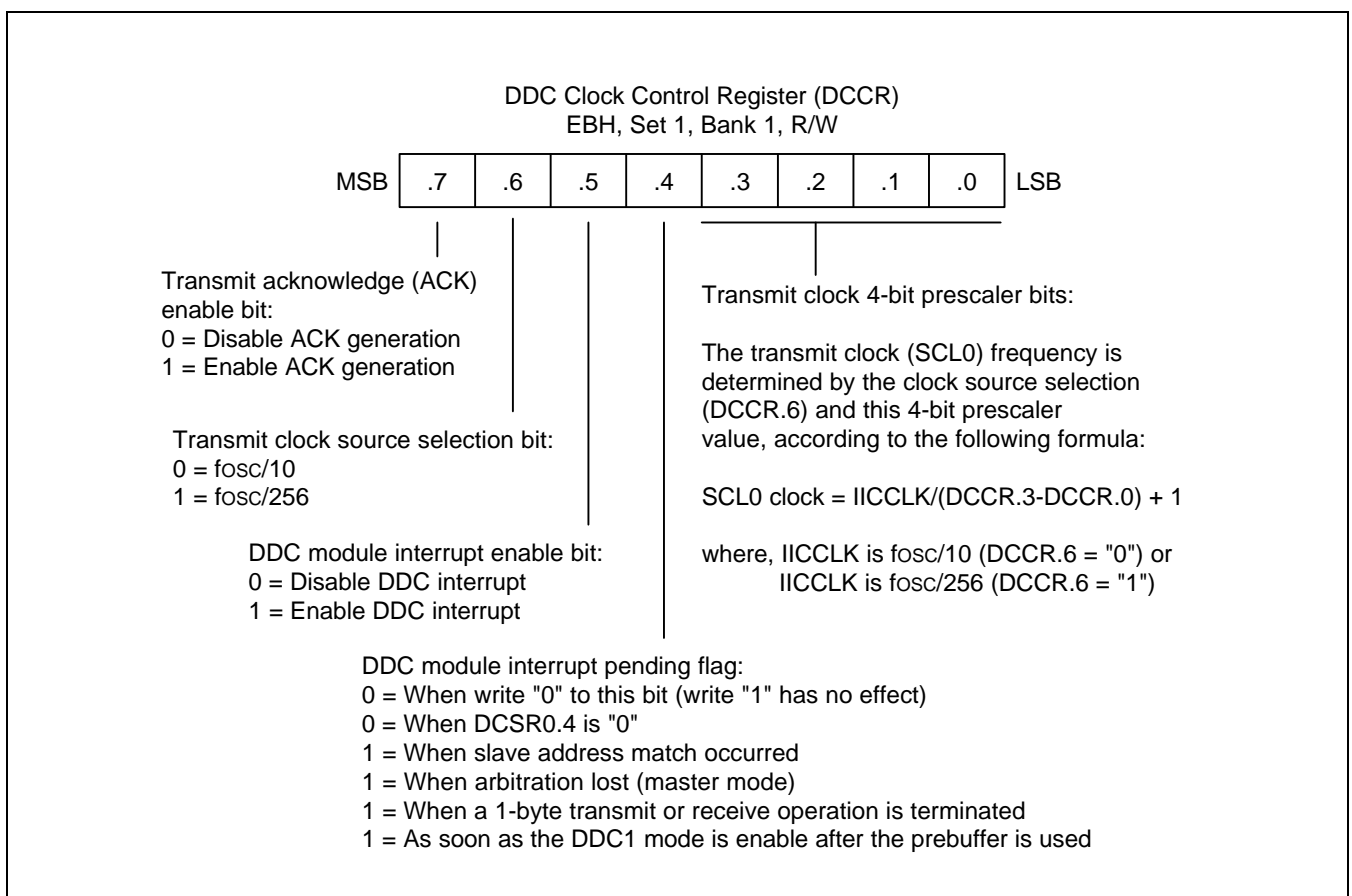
DDC Clock Control Register (DCCR)
EBH, Set 1, Bank 1, R/W

MSB .7 .6 .5 .4 .3 .2 .1 .0 LSB

Transmit acknowledge (ACK) enable bit:
0 = Disable ACK generation
1 = Enable ACK generation

Transmit clock source selection bit:
0 = fosc/10
1 = fosc/256

DDC module interrupt enable bit:
0 = Disable DDC interrupt
1 = Enable DDC interrupt

Transmit clock 4-bit prescaler bits:

The transmit clock (SCL0) frequency is determined by the clock source selection (DCCR.6) and this 4-bit prescaler value, according to the following formula:

SCL0 clock = IICCLK/(DCCR.3-DCCR.0) + 1

where, IICCLK is fosc/10 (DCCR.6 = "0") or
IICCLK is fosc/256 (DCCR.6 = "1")

DDC module interrupt pending flag:
0 = When write "0" to this bit (write "1" has no effect)
0 = When DCSR0.4 is "0"
1 = When slave address match occurred
1 = When arbitration lost (master mode)
1 = When a 1-byte transmit or receive operation is terminated
1 = As soon as the DDC1 mode is enable after the prebuffer is used